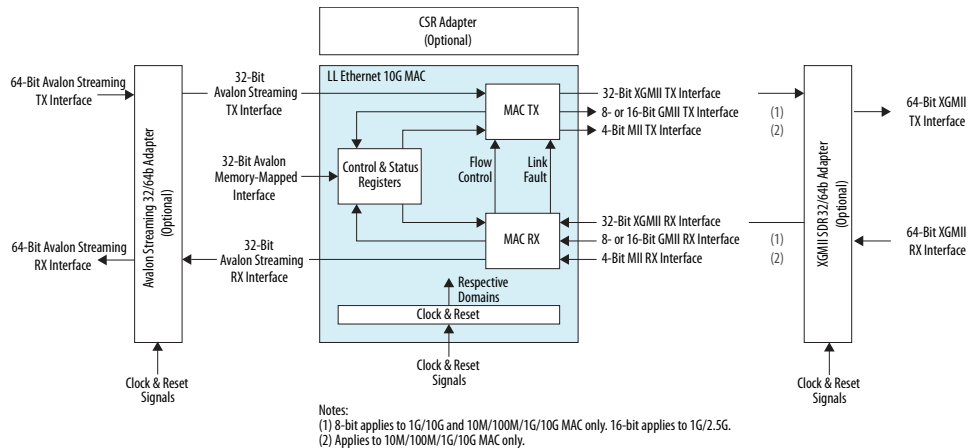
CSR Adapter
(Optional)

64-Bit Avalon Streaming TX Interface

Avalon Streaming 32/64b Adapter
(Optional)

32-Bit Avalon Streaming TX Interface

LL Ethernet 10G MAC

MAC TX

32-Bit XGMII TX Interface
8- or 16-Bit GMII TX Interface (1)
4-Bit MII TX Interface (2)

XGMII SDR 32/64b Adapter
(Optional)

64-Bit XGMII TX Interface

32-Bit Avalon Memory-Mapped Interface

Control & Status Registers

Flow Control

Link Fault

64-Bit Avalon Streaming RX Interface

32-Bit Avalon Streaming RX Interface

MAC RX

32-Bit XGMII RX Interface
8- or 16-Bit GMII RX Interface (1)
4-Bit MII RX Interface (2)

64-Bit XGMII RX Interface

Respective Domains

Clock & Reset

Clock & Reset Signals

Clock & Reset Signals

Clock & Reset Signals

Notes:
(1) 8-bit applies to 1G/10G and 10M/100M/1G/10G MAC only. 16-bit applies to 1G/2.5G.
(2) Applies to 10M/100M/1G/10G MAC only.